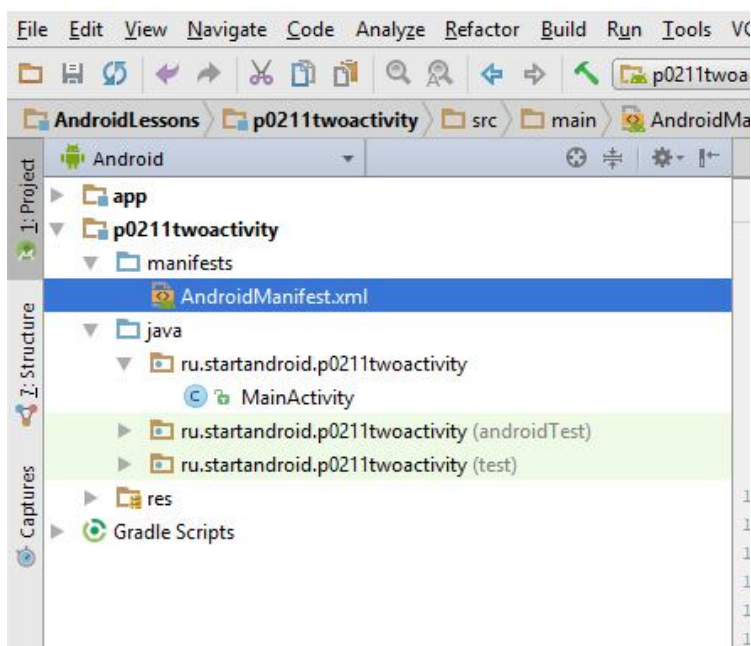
File Edit View Navigate Code Analyze Refactor Build Run Tools VC

p0211twoa

AndroidLessons p0211twoactivity src main AndroidMa

1: Project

7: Structure

Captures

Android

app
p0211twoactivity
manifests
AndroidManifest.xml
java
ru.startandroid.p0211twoactivity
MainActivity
ru.startandroid.p0211twoactivity (androidTest)
ru.startandroid.p0211twoactivity (test)
res
Gradle Scripts